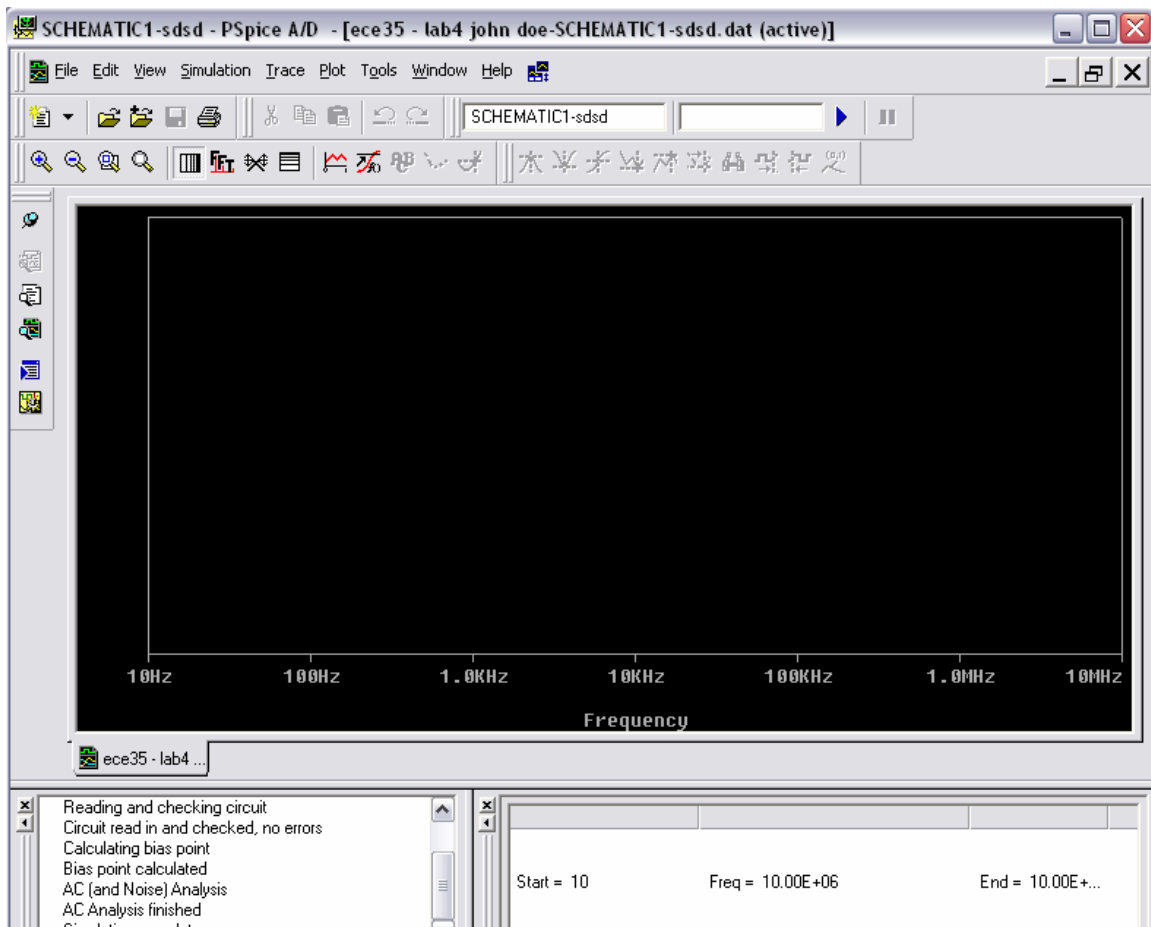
SCHEMATIC1-sdsd - PSpice A/D - [ece35 - lab4 john doe-SCHEMATIC1-sdsd.dat (active)]

File Edit View Simulation Trace Plot Tools Window Help

SCHEMATIC1-sdsd

10Hz 100Hz 1.0KHz 10KHz 100KHz 1.0MHz 10MHz

Frequency

ece35 - lab4 ...

Reading and checking circuit
Circuit read in and checked, no errors
Calculating bias point
Bias point calculated
AC (and Noise) Analysis
AC Analysis finished
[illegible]

Start = 10
Freq = 10.00E+06
End = 10.00E+...